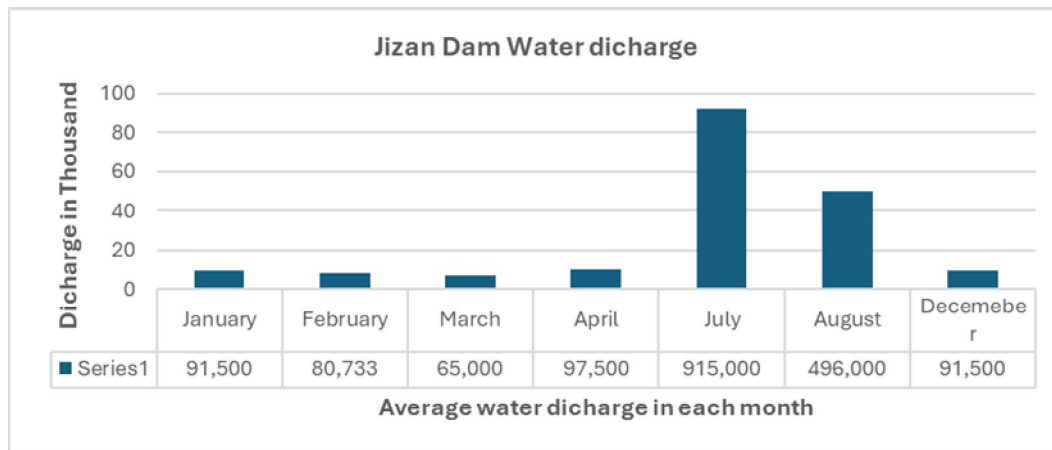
Jizan Dam Water dicharge

Dicharge in Thousand

100
80
60
40
20
0

| | January | February | March | April | July | August | Decemeber |
|---|---|---|---|---|---|---|---|
| Series1 | 91,500 | 80,733 | 65,000 | 97,500 | 915,000 | 496,000 | 91,500 |

Average water dicharge in each month